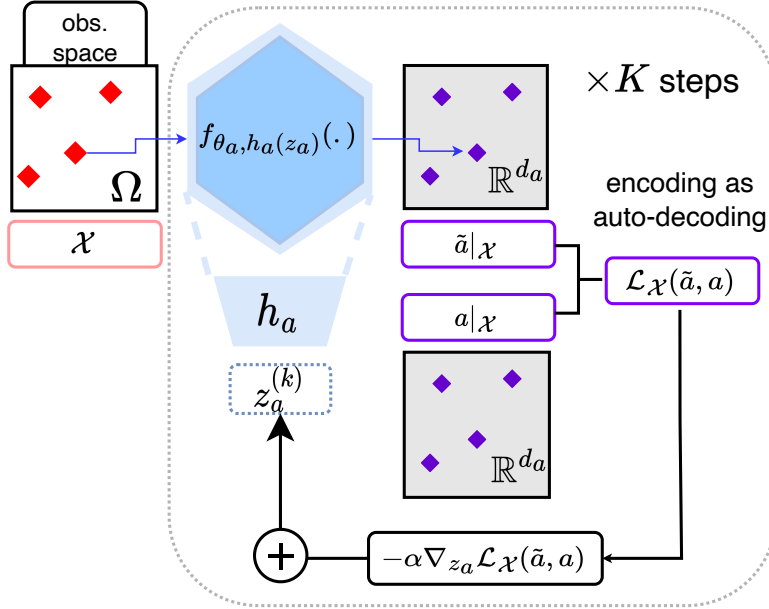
obs. space

$\Omega$

$\mathcal{X}$

$f_{\theta_a, h_a(z_a)}(.)$

$h_a$

$z_a^{(k)}$

$\mathbb{R}^{d_a}$

$\times K$ steps

encoding as auto-decoding

$\tilde{a}|_{\mathcal{X}}$

$a|_{\mathcal{X}}$

$\mathcal{L}_{\mathcal{X}}(\tilde{a}, a)$

$\mathbb{R}^{d_a}$

$+$

$-\alpha \nabla_{z_a} \mathcal{L}_{\mathcal{X}}(\tilde{a}, a)$